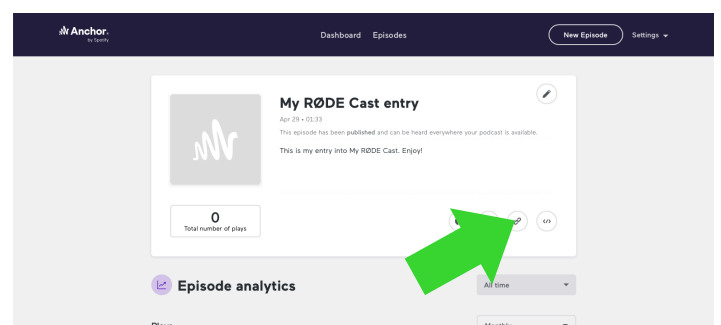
Anchor by Spotify

Dashboard Episodes

New Episode

Settings

My RØDE Cast entry

Apr 29 • 01:33

This episode has been **published** and can be heard everywhere your podcast is available.

This is my entry into My RØDE Cast. Enjoy!

0
Total number of plays

</>

Episode analytics

All time

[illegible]

Monthly